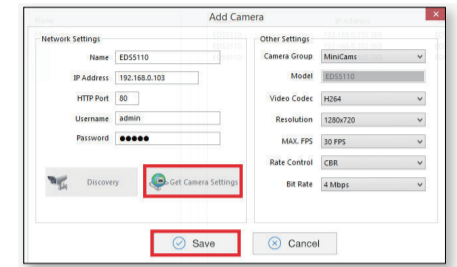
Add Camera

Network Settings

Name EDS5110

IP Address 192.168.0.103

HTTP Port 80

Username admin

Password ●●●●●

Discovery

Get Camera Settings

Other Settings

Camera Group MiniCams

Model EDS5110

Video Codec H264

Resolution 1280x720

MAX. FPS 30 FPS

Rate Control CBR

Bit Rate 4 Mbps

Save

Cancel